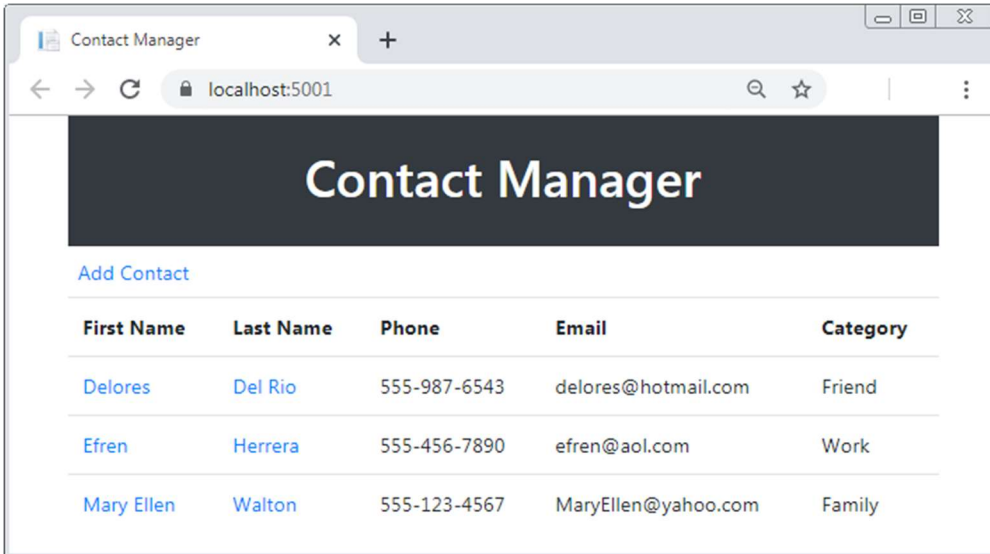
Contact Manager ×
+
localhost:5001

Contact Manager

Add Contact

| First Name | Last Name | Phone | Email | Category |
|---|---|---|---|---|
| Delores | Del Rio | 555-987-6543 | delores@hotmail.com | Friend |
| Efren | Herrera | 555-456-7890 | efren@aol.com | Work |
| Mary Ellen | Walton | 555-123-4567 | MaryEllen@yahoo.com | Family |